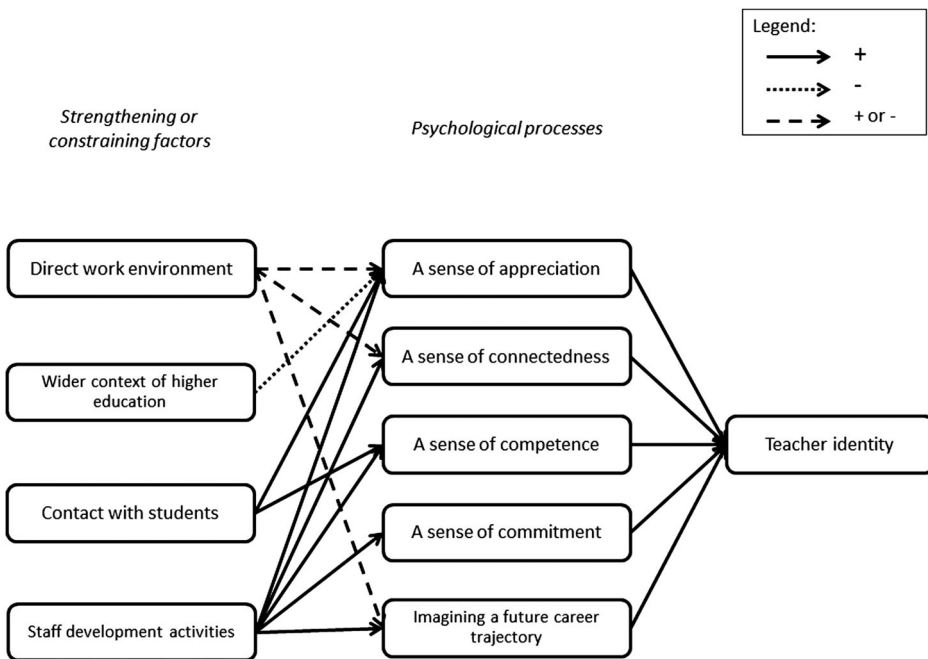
Legend:
+
-
+ or -

*Strengthening or constraining factors*

*Psychological processes*

Direct work environment

Wider context of higher education

Contact with students

Staff development activities

A sense of appreciation

A sense of connectedness

A sense of competence

A sense of commitment

Imagining a future career trajectory

Teacher identity